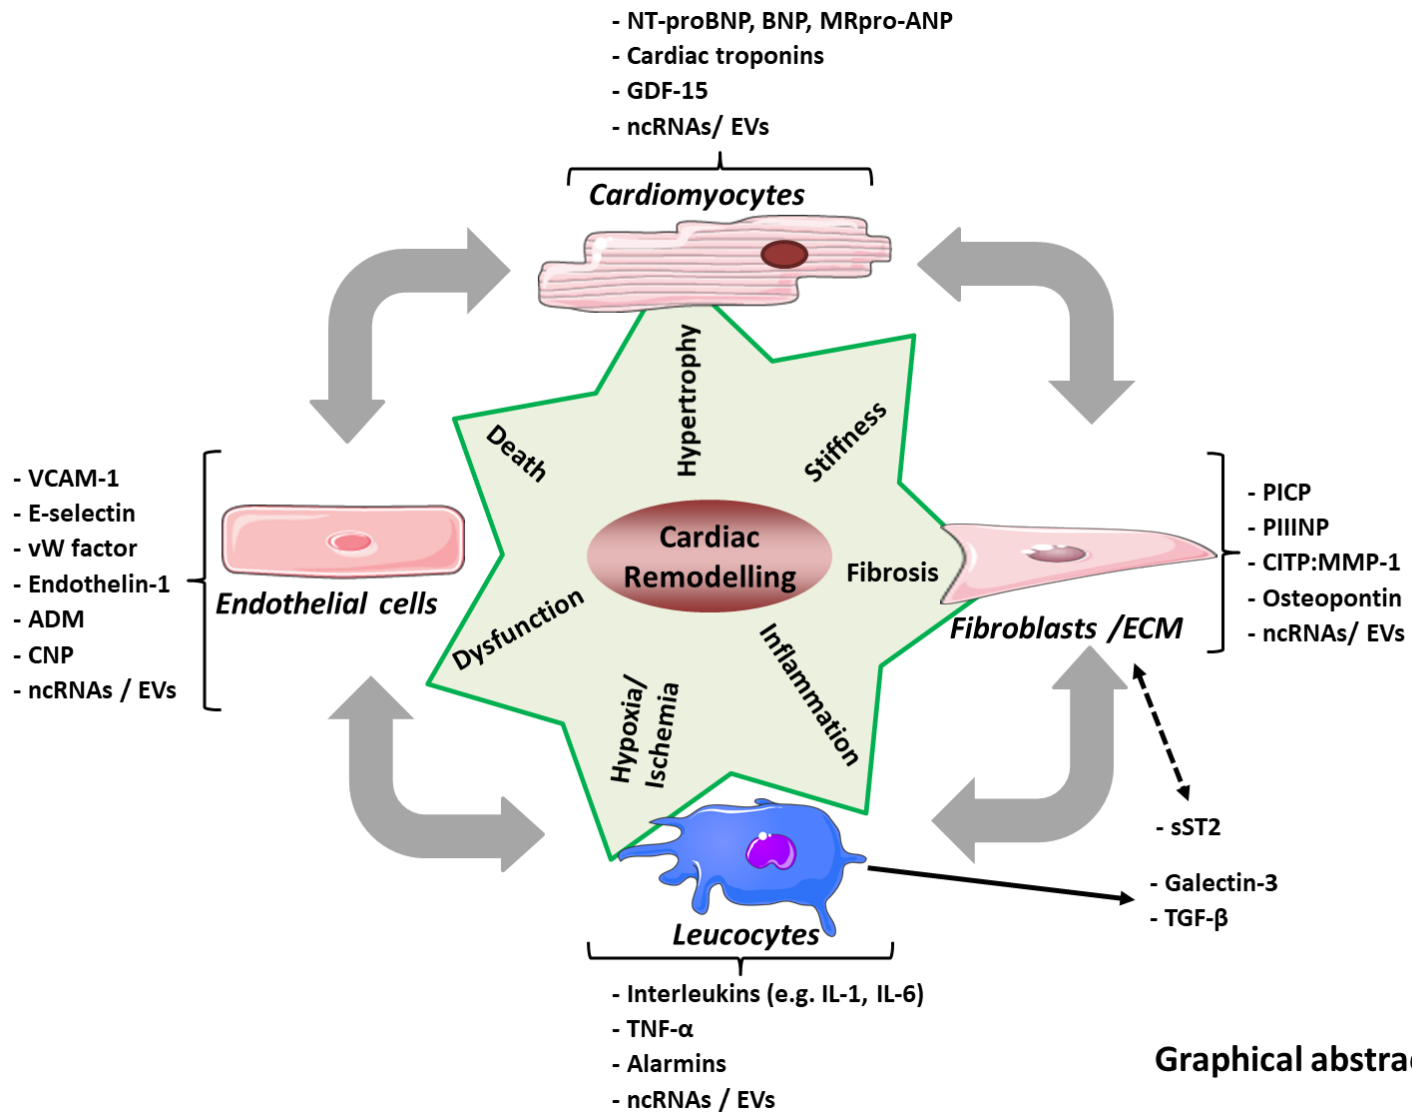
- NT-proBNP, BNP, MRpro-ANP
- Cardiac troponins
- GDF-15
- ncRNAs/ EVs

Cardiomyocytes

- VCAM-1
- E-selectin
- vW factor
- Endothelin-1
- ADM
- CNP
- ncRNAs / EVs

Endothelial cells

Hypertrophy
Death
Stiffness
Cardiac Remodelling
Fibrosis
Dysfunction
Inflammation
Hypoxia/ Ischemia

- PICP
- PIIINP
- CITP:MMP-1
- Osteopontin
- ncRNAs/ EVs

Fibroblasts /ECM

- sST2

- Galectin-3
- TGF-β

Leucocytes

- Interleukins (e.g. IL-1, IL-6)
- TNF-α
- Alarmins
- ncRNAs / EVs

Graphical abstra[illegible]